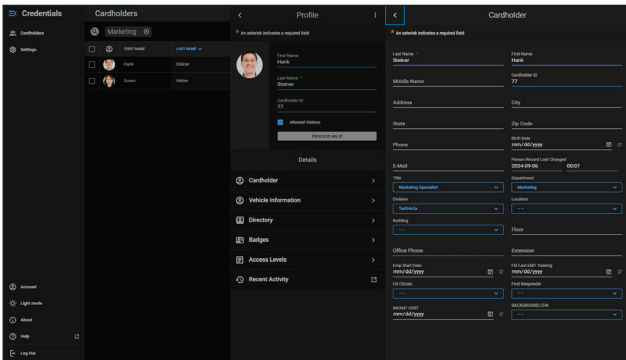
Credentials
Cardholders
Settings
Account
Light mode
About
Help
Log Out

Cardholders
Marketing
FIRST NAME
LAST NAME
Hank
Steiner
Susan
Weber

Profile
* An asterisk indicates a required field
First Name
Hank
Last Name *
Steiner
Cardholder ID
77
Allowed Visitors
PROCESS AN ID
Details
Cardholder
Vehicle Information
Directory
Badges
Access Levels
Recent Activity

Cardholder
* An asterisk indicates a required field
Last Name
Steiner
First Name
Hank
Middle Name
Cardholder ID
77
Address
City
State
Zip Code
Phone
Birth Date
mm/dd/yyyy
E-Mail
Person Record Last Changed
2024-09-06
00:07
Title
Marketing Specialist
Department
Marketing
Division
Technicia
Location
- - -
Building
- - -
Floor
Office Phone
Extension
Emp Start Date
mm/dd/yyyy
FM Last EMT Training
mm/dd/yyyy
US Citizen
- - -
First Responder
- - -
INFANT DOB
mm/dd/yyyy
BACKGROUND CHK
- - -